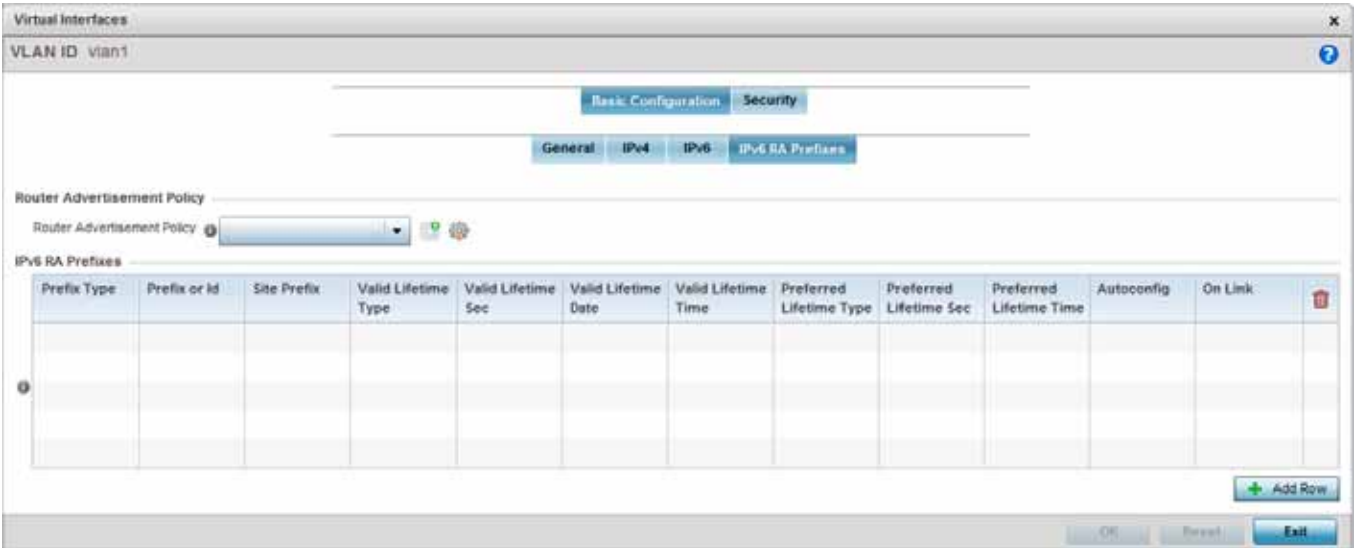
Virtual Interfaces ×

VLAN ID vlan1

Basic Configuration Security

General IPv4 IPv6 IPv6 RA Prefixes

Router Advertisement Policy

Router Advertisement Policy

IPv6 RA Prefixes

| Prefix Type | Prefix or Id | Site Prefix | Valid Lifetime Type | Valid Lifetime Sec | Valid Lifetime Date | Valid Lifetime Time | Preferred Lifetime Type | Preferred Lifetime Sec | Preferred Lifetime Time | Autoconfig | On Link |
|---|---|---|---|---|---|---|---|---|---|---|---|
| | | | | | | | | | | | |

Add Row

OK Reset Exit